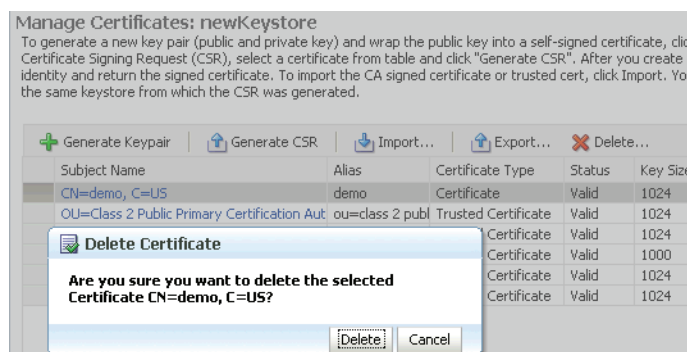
Manage Certificates: newKeystore

To generate a new key pair (public and private key) and wrap the public key into a self-signed certificate, clic Certificate Signing Request (CSR), select a certificate from table and click "Generate CSR". After you create identity and return the signed certificate. To import the CA signed certificate or trusted cert, click Import. Yo the same keystore from which the CSR was generated.

Generate Keypair | Generate CSR | Import... | Export... | Delete...

| Subject Name | Alias | Certificate Type | Status | Key Siz |
|---|---|---|---|---|
| CN=demo, C=US | demo | Certificate | Valid | 1024 |
| OU=Class 2 Public Primary Certification Aut | ou=class 2 publ | Trusted Certificate | Valid | 1024 |
| | | Certificate | Valid | 1024 |
| | | Certificate | Valid | 1000 |
| | | Certificate | Valid | 1024 |
| | | Certificate | Valid | 1024 |

Delete Certificate

Are you sure you want to delete the selected Certificate CN=demo, C=US?

Delete Cancel